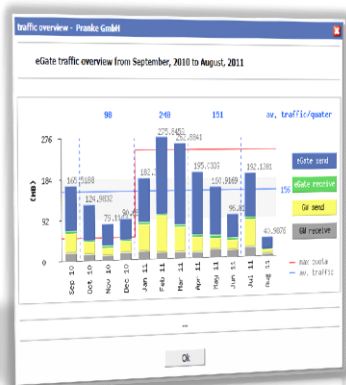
traffic overview - Franke GmbH

eGate traffic overview from September, 2010 to August, 2011

98 240 151 av. traffic/quater

276
184
92
0
(MB)

165.5188
124.9032
79.81
98.4
182.
275.8453
258.8841
195.030
150.9169
96.92
192.1201
40.5606
156

Sep 10
Oct 10
Nov 10
Dec 10
Jan 11
Feb 11
Mar 11
Apr 11
May 11
Jun 11
Jul 11
Aug 11

eGate send
eGate receive
GW send
GW receive
max quota
av. traffic

...

Ok